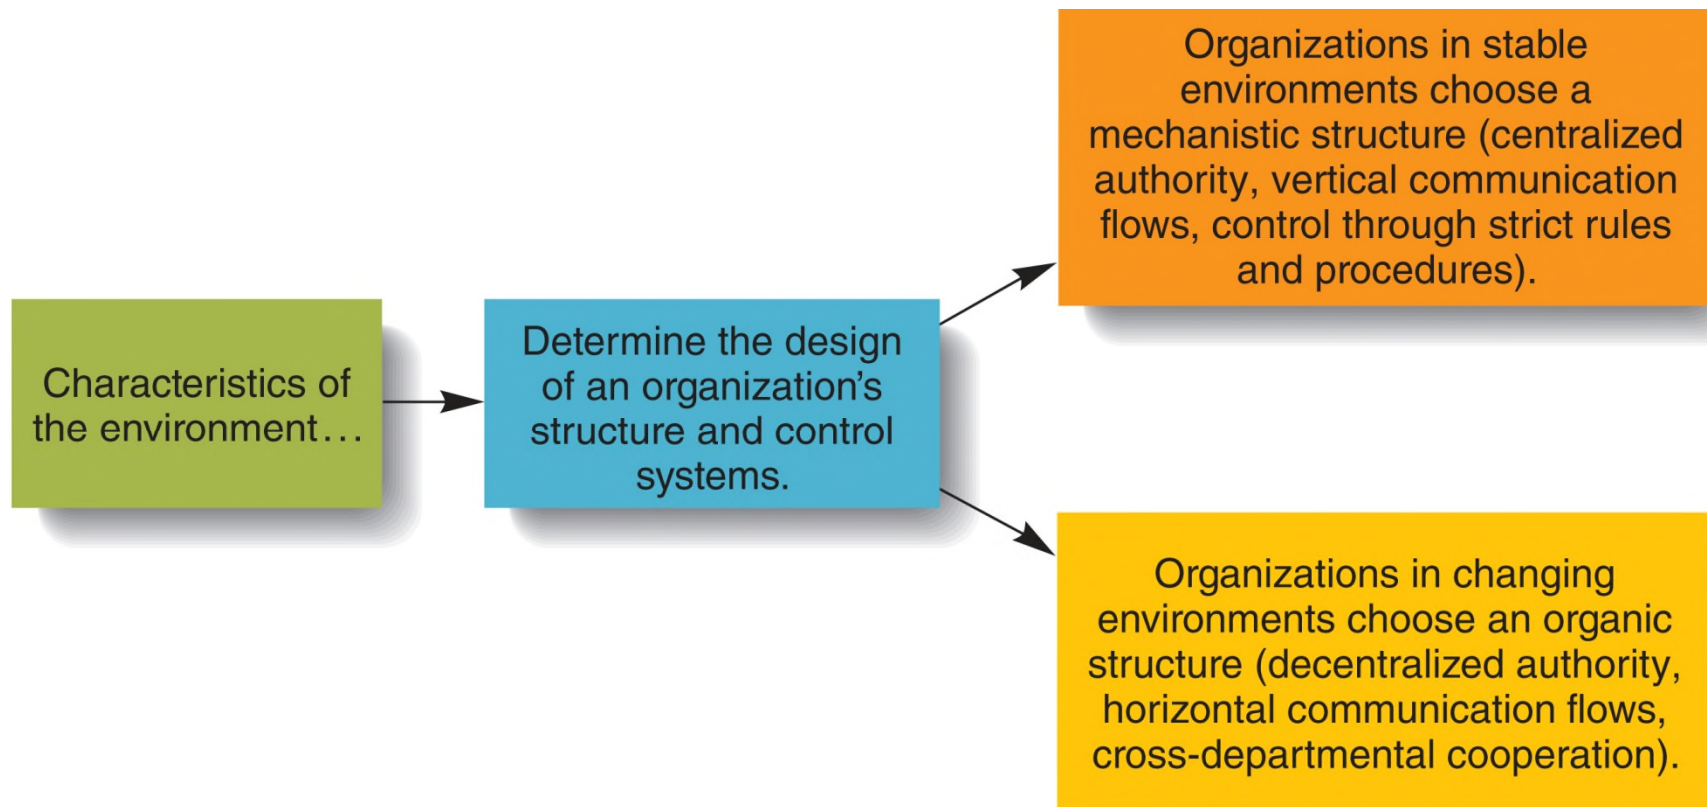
Characteristics of the environment…

Determine the design of an organization's structure and control systems.

Organizations in stable environments choose a mechanistic structure (centralized authority, vertical communication flows, control through strict rules and procedures).

Organizations in changing environments choose an organic structure (decentralized authority, horizontal communication flows, cross-departmental cooperation).